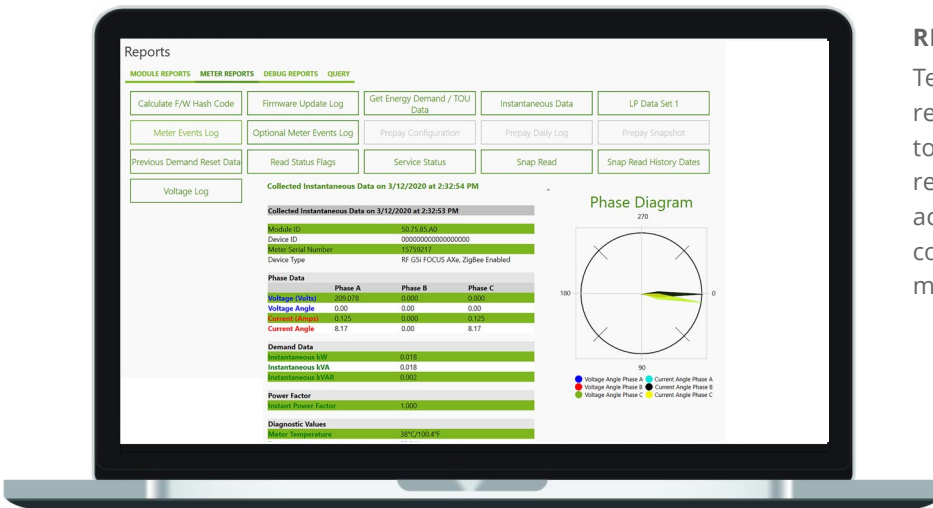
Reports

MODULE REPORTS METER REPORTS DEBUG REPORTS QUERY

Calculate F/W Hash Code
Firmware Update Log
Get Energy Demand / TOU Data
Instantaneous Data
LP Data Set 1
Meter Events Log
Optional Meter Events Log
Prepay Configuration
Prepay Daily Log
Prepay Snapshot
Previous Demand Reset Data
Read Status Flags
Service Status
Snap Read
Snap Read History Dates
Voltage Log

Collected Instantaneous Data on 3/12/2020 at 2:32:54 PM

Collected Instantaneous Data on 3/12/2020 at 2:32:53 PM

| | |
|---|---|
| Module ID | 50.75.85.A0 |
| Device ID | 0000000000000000 |
| Meter Serial Number | 15759217 |
| Device Type | RF G5i FOCUS AXe, ZigBee Enabled |

Phase Data

| | Phase A | Phase B | Phase C |
|---|---|---|---|
| Voltage (Volts) | 209.078 | 0.000 | 0.000 |
| Voltage Angle | 0.00 | 0.00 | 0.00 |
| Current (Amps) | 0.125 | 0.000 | 0.125 |
| Current Angle | 8.17 | 0.00 | 8.17 |

Demand Data

| | |
|---|---|
| Instantaneous kW | 0.018 |
| Instantaneous kVA | 0.018 |
| Instantaneous kVAR | 0.002 |

Power Factor

| | |
|---|---|
| Instant Power Factor | 1.000 |

Diagnostic Values

| | |
|---|---|
| Meter Temperature | 38°C/100.4°F |

Phase Diagram
270
180
0
90
Voltage Angle Phase A
Voltage Angle Phase B
Voltage Angle Phase C
Current Angle Phase A
Current Angle Phase B
Current Angle Phase C

R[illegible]
Te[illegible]
re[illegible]
to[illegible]
re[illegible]
ac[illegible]
co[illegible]
m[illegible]